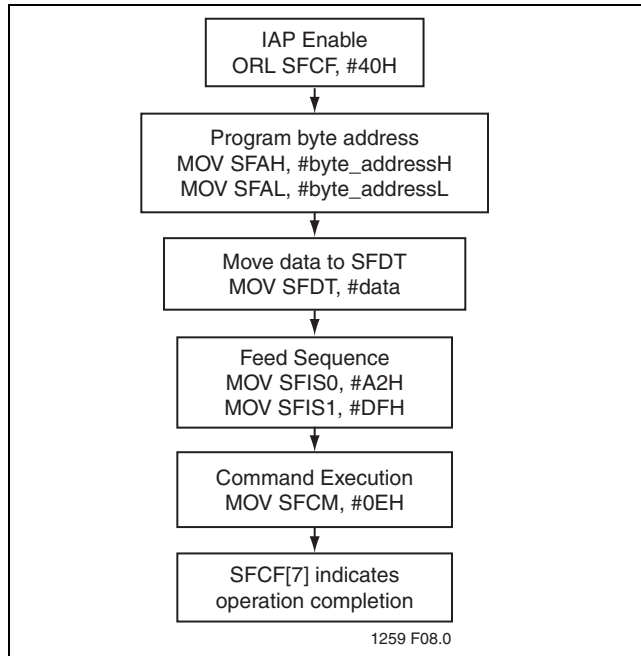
IAP Enable
ORL SFCF, #40H

Program byte address
MOV SFAH, #byte_addressH
MOV SFAL, #byte_addressL

Move data to SFDT
MOV SFDT, #data

Feed Sequence
MOV SFIS0, #A2H
MOV SFIS1, #DFH

Command Execution
MOV SFCM, #0EH

SFCF[7] indicates
operation completion

1259 F08.0